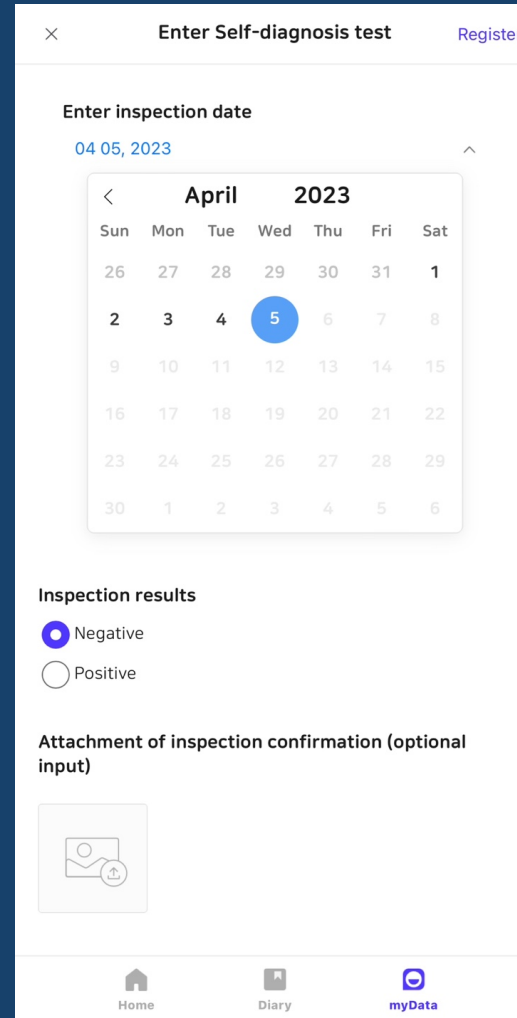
×

Enter Self-diagnosis test

Registe

Enter inspection date

04 05, 2023

<

April 2023

| Sun | Mon | Tue | Wed | Thu | Fri | Sat |
|---|---|---|---|---|---|---|
| 26 | 27 | 28 | 29 | 30 | 31 | 1 |
| 2 | 3 | 4 | 5 | 6 | 7 | 8 |
| 9 | 10 | 11 | 12 | 13 | 14 | 15 |
| 16 | 17 | 18 | 19 | 20 | 21 | 22 |
| 23 | 24 | 25 | 26 | 27 | 28 | 29 |
| 30 | 1 | 2 | 3 | 4 | 5 | 6 |

Inspection results

Negative

Positive

Attachment of inspection confirmation (optional input)

Home

Diary

myData